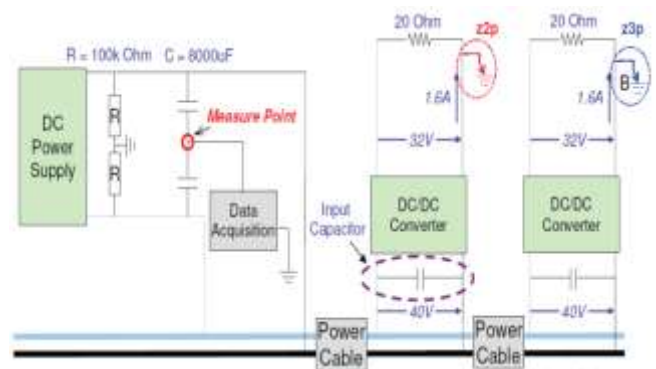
R = 100k Ohm C = 8000uF

DC Power Supply

R

R

Measure Point

Data Acquisition

20 Ohm

z2p

1.6A

32V

DC/DC Converter

Input Capacitor

40V

20 Ohm

z3p

B

1.6A

32V

DC/DC Converter

40V

Power Cable

Power Cable